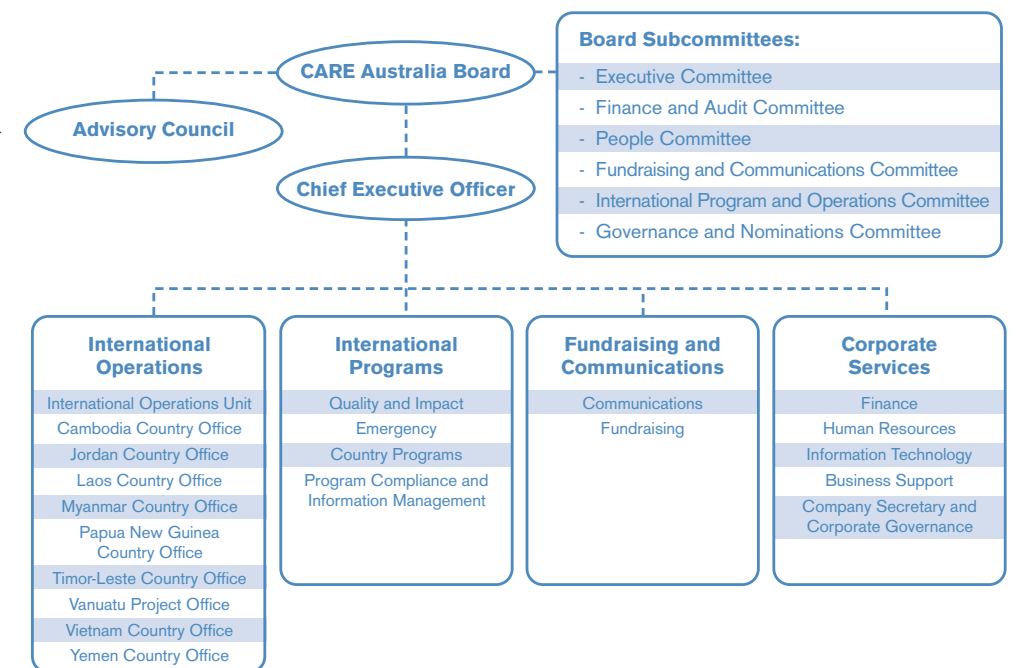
CARE Australia Board

Advisory Council

Chief Executive Officer

Board Subcommittees:
- Executive Committee
- Finance and Audit Committee
- People Committee
- Fundraising and Communications Committee
- International Program and Operations Committee
- Governance and Nominations Committee

International Operations
International Operations Unit
Cambodia Country Office
Jordan Country Office
Laos Country Office
Myanmar Country Office
Papua New Guinea Country Office
Timor-Leste Country Office
Vanuatu Project Office
Vietnam Country Office
Yemen Country Office

International Programs
Quality and Impact
Emergency
Country Programs
Program Compliance and Information Management

Fundraising and Communications
Communications
Fundraising

Corporate Services
Finance
Human Resources
Information Technology
Business Support
Company Secretary and Corporate Governance